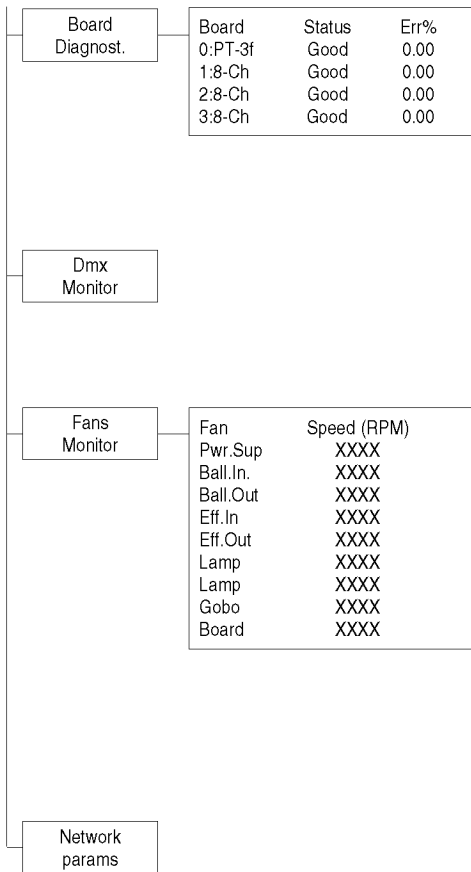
Board Diagnost.

| Board | Status | Err% |
|---|---|---|
| 0:PT-3f | Good | 0.00 |
| 1:8-Ch | Good | 0.00 |
| 2:8-Ch | Good | 0.00 |
| 3:8-Ch | Good | 0.00 |

Dmx Monitor

Fans Monitor

| Fan | Speed (RPM) |
|---|---|
| Pwr.Sup | XXXX |
| Ball.In. | XXXX |
| Ball.Out | XXXX |
| Eff.In | XXXX |
| Eff.Out | XXXX |
| Lamp | XXXX |
| Lamp | XXXX |
| Gobo | XXXX |
| Board | XXXX |

Network params